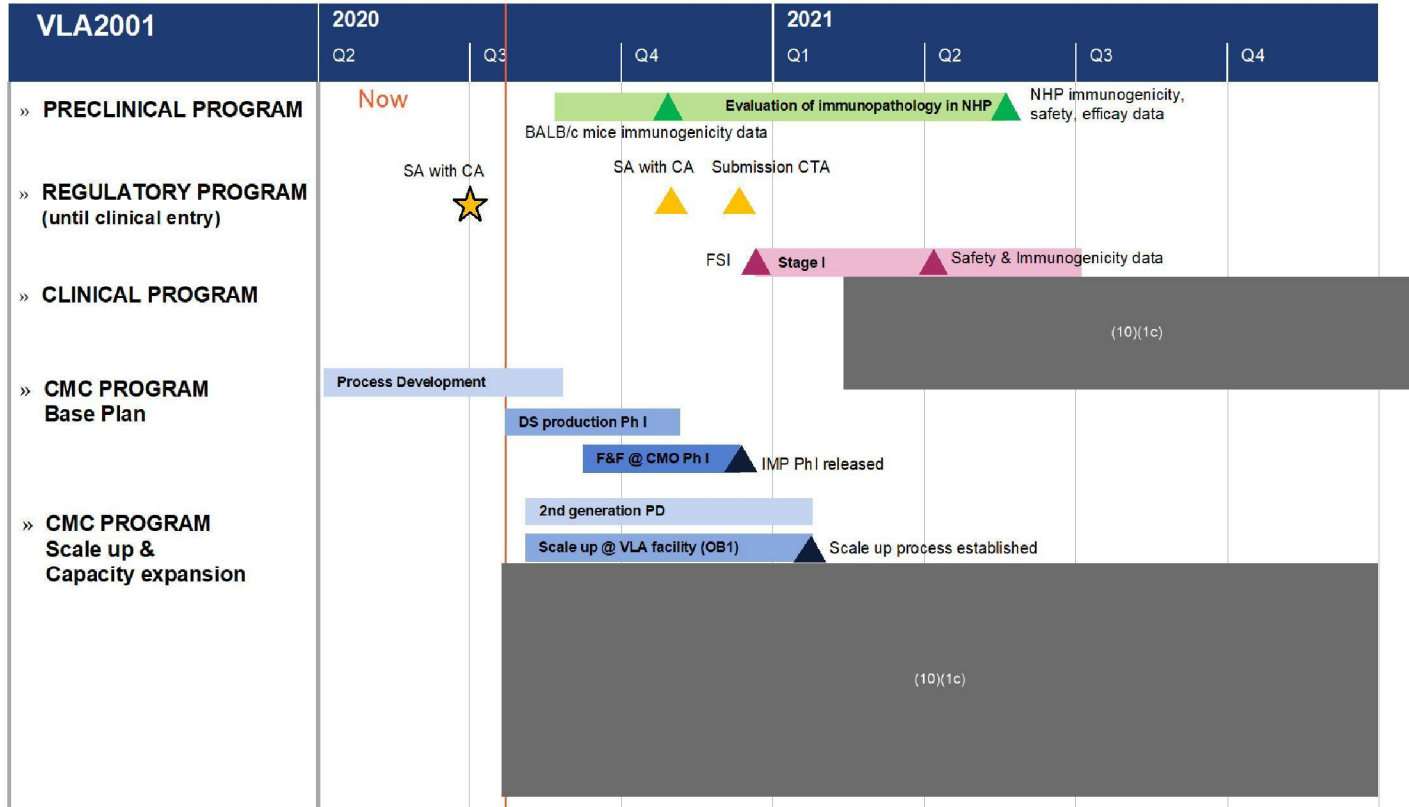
VLA2001

2020

2021

Q2 Q3 Q4 Q1 Q2 Q3 Q4

» PRECLINICAL PROGRAM

Now

Evaluation of immunopathology in NHP

NHP immunogenicity, safety, efficacy data

BALB/c mice immunogenicity data

» REGULATORY PROGRAM (until clinical entry)

SA with CA

SA with CA

Submission CTA

» CLINICAL PROGRAM

FSI

Stage I

Safety & Immunogenicity data

(10)(1c)

» CMC PROGRAM Base Plan

Process Development

DS production Ph I

F&F @ CMO Ph I

IMP PhI released

» CMC PROGRAM Scale up & Capacity expansion

2nd generation PD

Scale up @ VLA facility (OB1)

Scale up process established

(10)(1c)